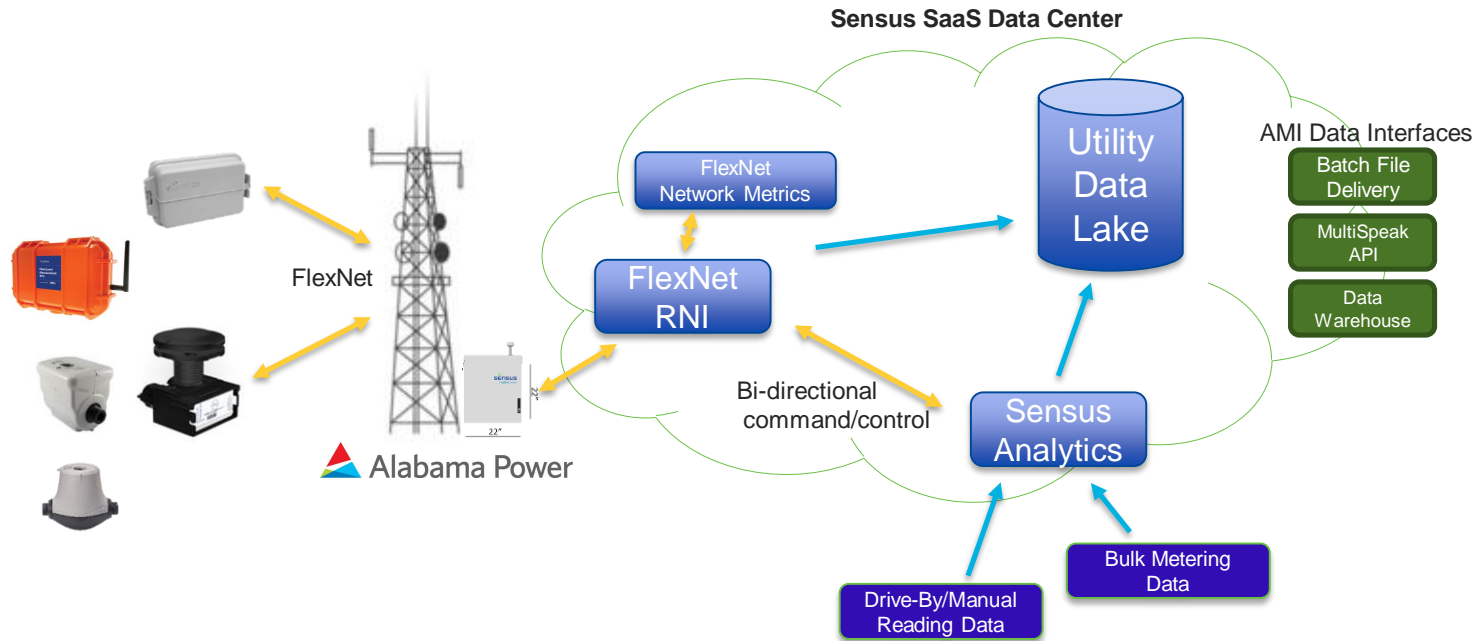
Sensus SaaS Data Center

FlexNet

FlexNet Network Metrics

FlexNet RNI

Utility Data Lake

AMI Data Interfaces

Batch File Delivery

MultiSpeak API

Data Warehouse

sensus

22"

22"

Alabama Power

Bi-directional command/control

Sensus Analytics

Bulk Metering Data

Drive-By/Manual Reading Data